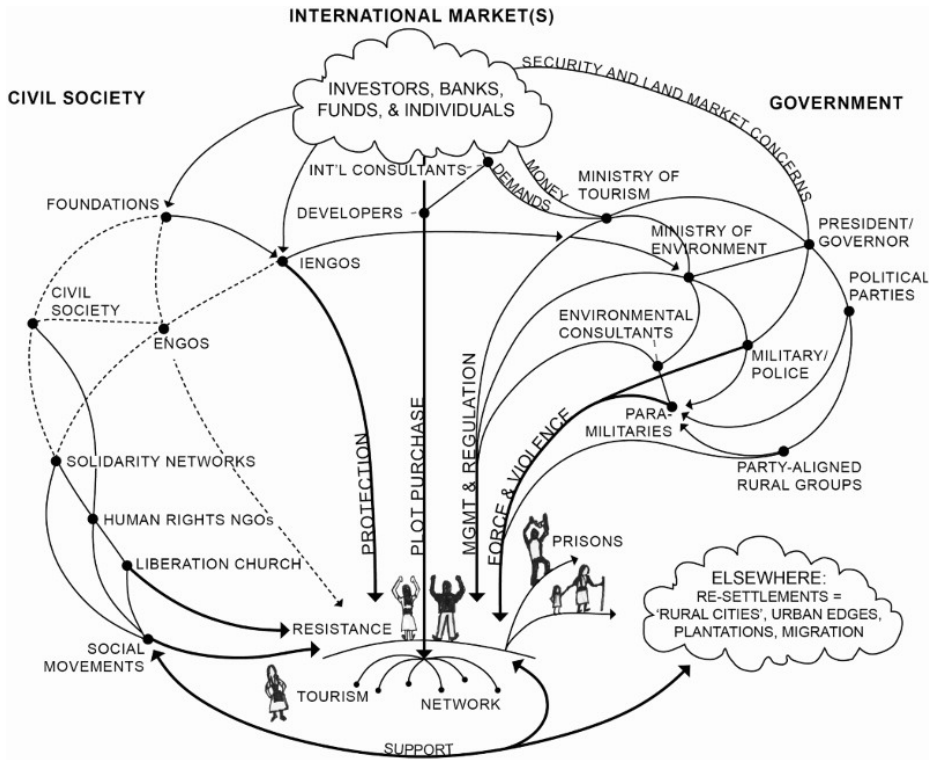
INTERNATIONAL MARKET(S)

INVESTORS, BANKS, FUNDS, & INDIVIDUALS

SECURITY AND LAND MARKET CONCERNS

CIVIL SOCIETY

GOVERNMENT

INT'L CONSULTANTS

MONEY

DEMANDS

MINISTRY OF TOURISM

FOUNDATIONS

DEVELOPERS

MINISTRY OF ENVIRONMENT

PRESIDENT/ GOVERNOR

IENGOS

POLITICAL PARTIES

CIVIL SOCIETY

ENGOS

ENVIRONMENTAL CONSULTANTS

MILITARY/ POLICE

PARA-MILITARIES

PROTECTION

PLOT PURCHASE

MGMT & REGULATION

FORCE & VIOLENCE

SOLIDARITY NETWORKS

PARTY-ALIGNED RURAL GROUPS

HUMAN RIGHTS NGOs

PRISONS

LIBERATION CHURCH

ELSEWHERE: RE-SETTLEMENTS = 'RURAL CITIES', URBAN EDGES, PLANTATIONS, MIGRATION

RESISTANCE

SOCIAL MOVEMENTS

TOURISM

NETWORK

SUPPORT